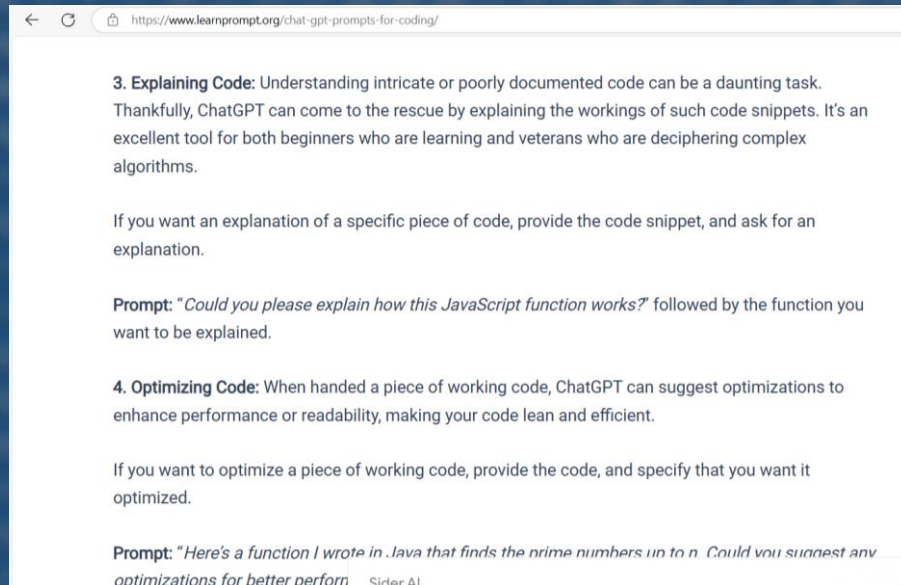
https://www.learnprompt.org/chat-gpt-prompts-for-coding/

3. Explaining Code: Understanding intricate or poorly documented code can be a daunting task. Thankfully, ChatGPT can come to the rescue by explaining the workings of such code snippets. It's an excellent tool for both beginners who are learning and veterans who are deciphering complex algorithms.

If you want an explanation of a specific piece of code, provide the code snippet, and ask for an explanation.

Prompt: "Could you please explain how this JavaScript function works?" followed by the function you want to be explained.

4. Optimizing Code: When handed a piece of working code, ChatGPT can suggest optimizations to enhance performance or readability, making your code lean and efficient.

If you want to optimize a piece of working code, provide the code, and specify that you want it optimized.

Prompt: "Here's a function I wrote in Java that finds the prime numbers up to n. Could you suggest any optimizations for better perforn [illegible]

Sider AI